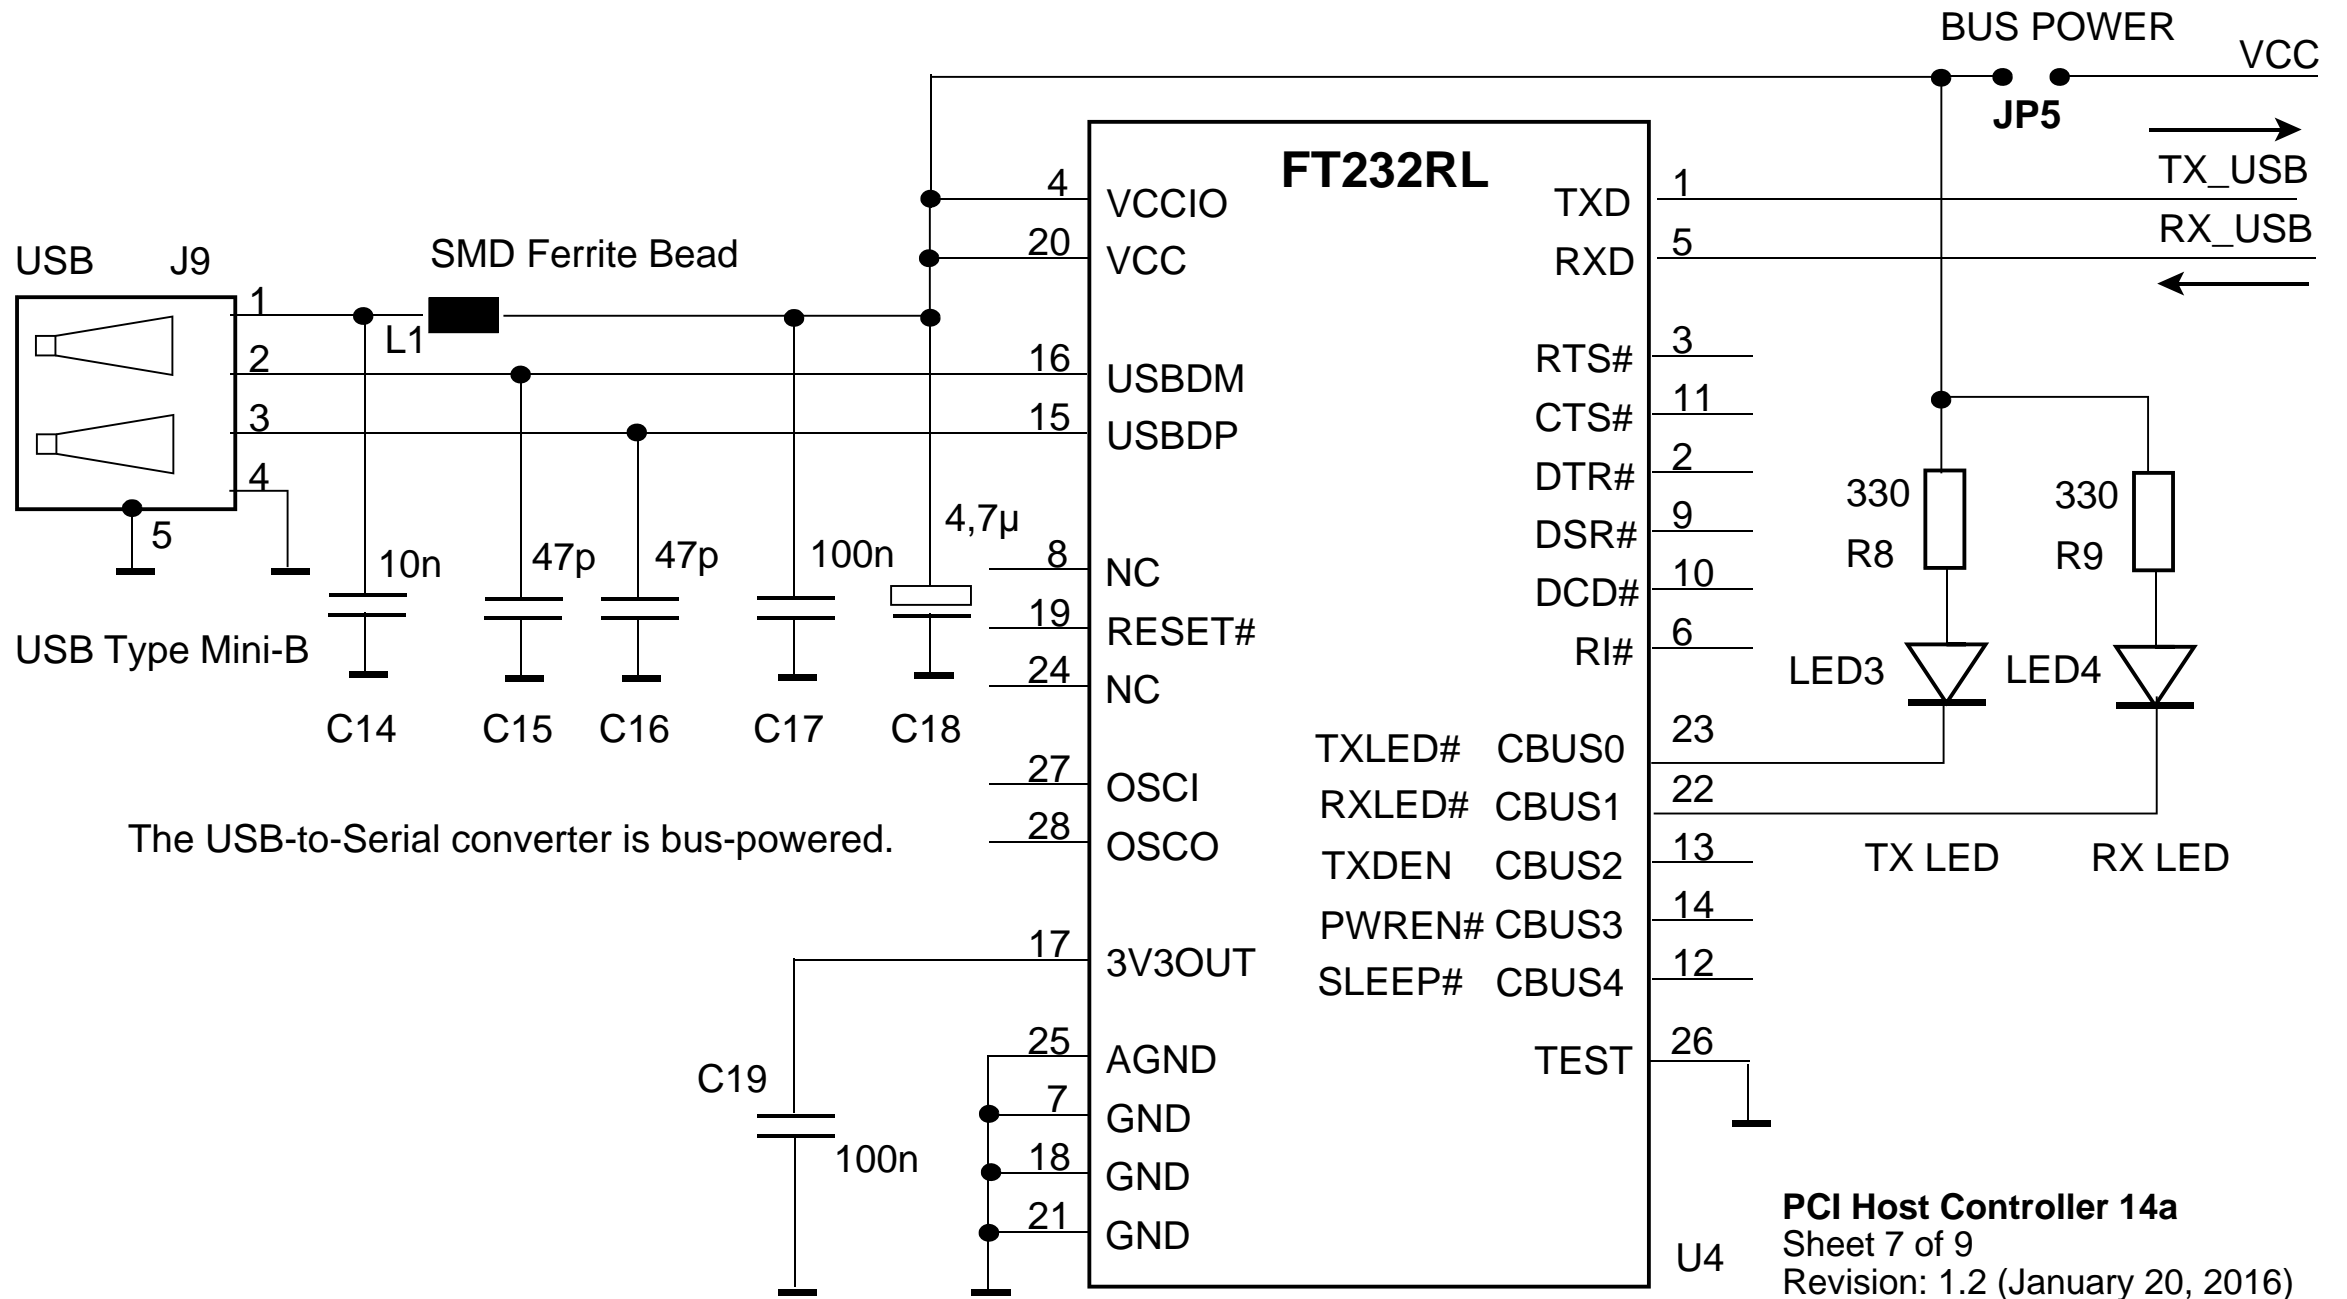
BUS POWER
VCC
JP5
TX_USB
RX_USB

USB J9
SMD Ferrite Bead
1
L1
2
3
4
5
USB Type Mini-B

10n
47p
47p
100n
4,7µ
C14 C15 C16 C17 C18

FT232RL
4 VCCIO
20 VCC
16 USBDM
15 USBDP
8 NC
19 RESET#
24 NC
27 OSCI
28 OSCO
17 3V3OUT
25 AGND
7 GND
18 GND
21 GND

TXD 1
RXD 5
RTS# 3
CTS# 11
DTR# 2
DSR# 9
DCD# 10
RI# 6
TXLED# CBUS0 23
RXLED# CBUS1 22
TXDEN CBUS2 13
PWREN# CBUS3 14
SLEEP# CBUS4 12
TEST 26
U4

330
R8
330
R9
LED3
LED4
TX LED
RX LED

The USB-to-Serial converter is bus-powered.

C19
100n

**PCI Host Controller 14a**
Sheet 7 of 9
Revision: 1.2 (January 20, 2016)